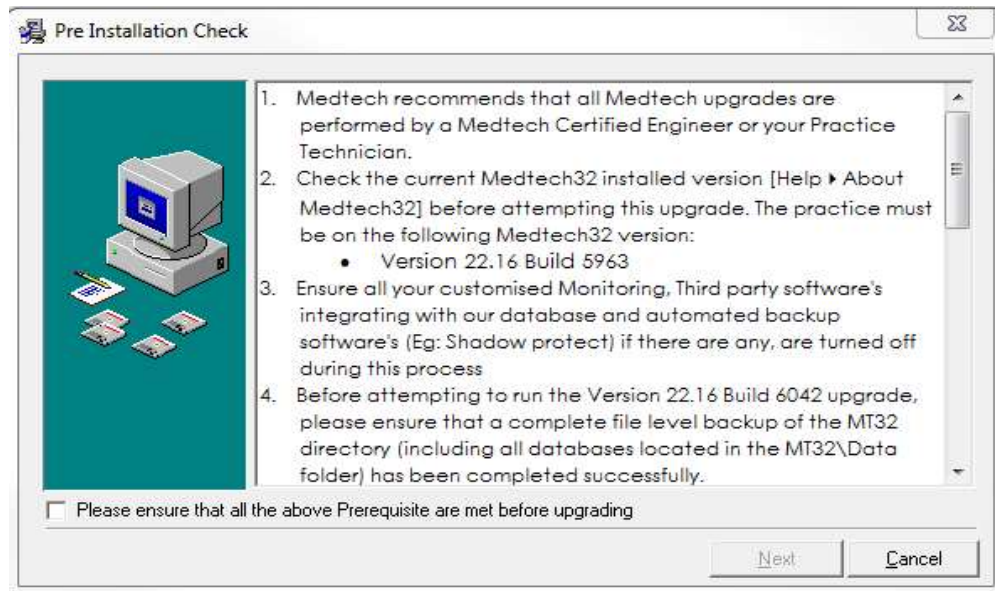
Pre Installation Check

1. Medtech recommends that all Medtech upgrades are performed by a Medtech Certified Engineer or your Practice Technician.
2. Check the current Medtech32 installed version [Help ▸ About Medtech32] before attempting this upgrade. The practice must be on the following Medtech32 version:
• Version 22.16 Build 5963
3. Ensure all your customised Monitoring, Third party software's integrating with our database and automated backup software's (Eg: Shadow protect) if there are any, are turned off during this process
4. Before attempting to run the Version 22.16 Build 6042 upgrade, please ensure that a complete file level backup of the MT32 directory (including all databases located in the MT32\Data folder) has been completed successfully.

Please ensure that all the above Prerequisite are met before upgrading

Next
Cancel